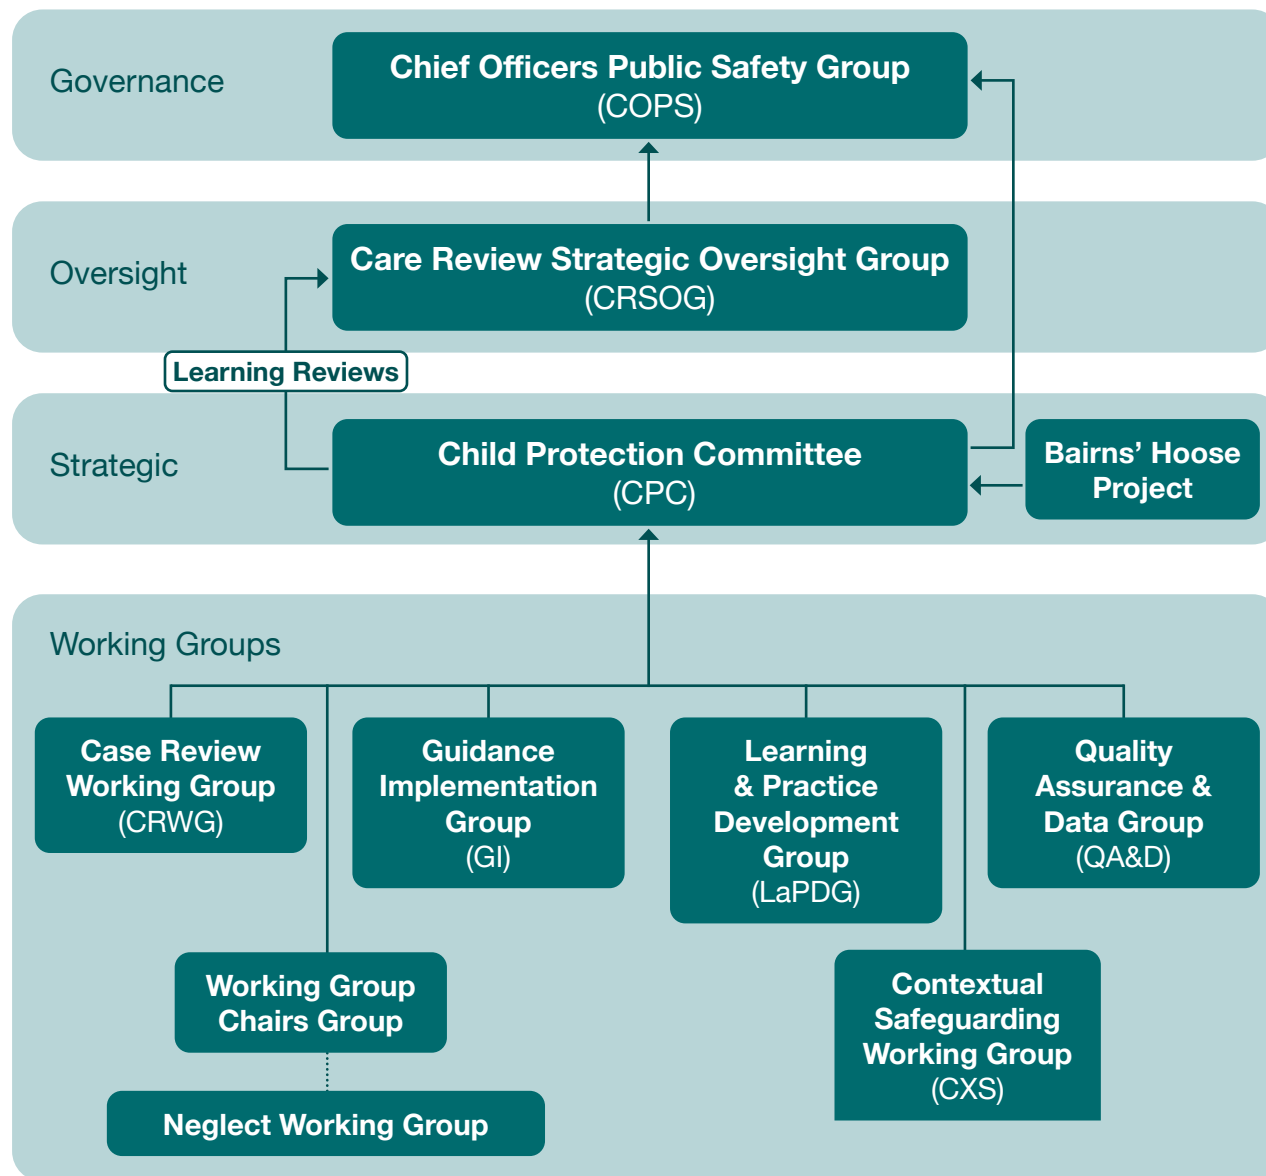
Governance

Chief Officers Public Safety Group
(COPS)

Oversight

Care Review Strategic Oversight Group
(CRSOG)

Learning Reviews

Strategic

Child Protection Committee
(CPC)

Bairns' Hoose Project

Working Groups

Case Review Working Group
(CRWG)

Guidance Implementation Group
(GI)

Learning & Practice Development Group
(LaPDG)

Quality Assurance & Data Group
(QA&D)

Working Group Chairs Group

Contextual Safeguarding Working Group
(CXS)

Neglect Working Group